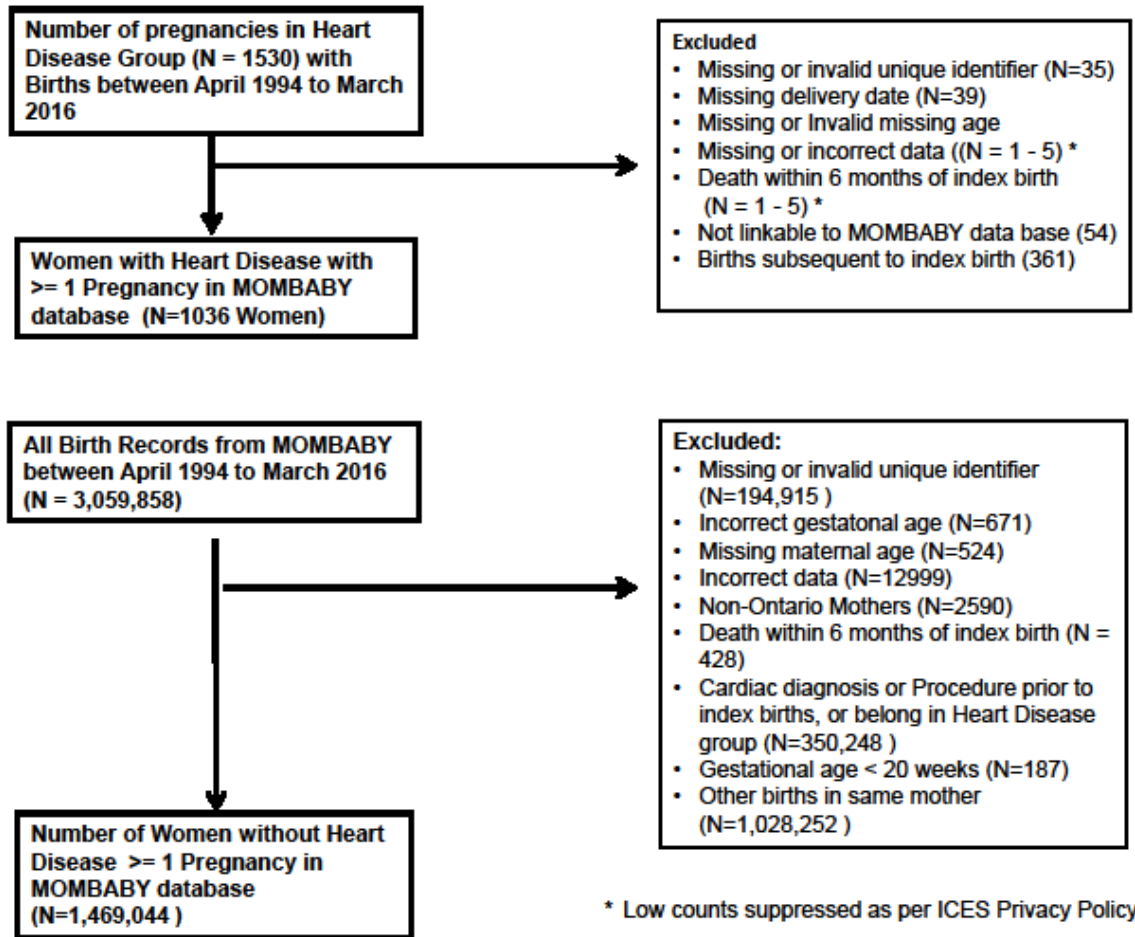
Number of pregnancies in Heart Disease Group (N = 1530) with Births between April 1994 to March 2016

Excluded
• Missing or invalid unique identifier (N=35)
• Missing delivery date (N=39)
• Missing or Invalid missing age
• Missing or incorrect data ((N = 1 - 5) *
• Death within 6 months of index birth (N = 1 - 5) *
• Not linkable to MOMBABY data base (54)
• Births subsequent to index birth (361)

Women with Heart Disease with >= 1 Pregnancy in MOMBABY database (N=1036 Women)

All Birth Records from MOMBABY between April 1994 to March 2016 (N = 3,059,858)

Excluded:
• Missing or invalid unique identifier (N=194,915 )
• Incorrect gestatonal age (N=671)
• Missing maternal age (N=524)
• Incorrect data (N=12999)
• Non-Ontario Mothers (N=2590)
• Death within 6 months of index birth (N = 428)
• Cardiac diagnosis or Procedure prior to index births, or belong in Heart Disease group (N=350,248 )
• Gestational age < 20 weeks (N=187)
• Other births in same mother (N=1,028,252 )

Number of Women without Heart Disease >= 1 Pregnancy in MOMBABY database (N=1,469,044 )

* Low counts suppressed as per ICES Privacy Policy